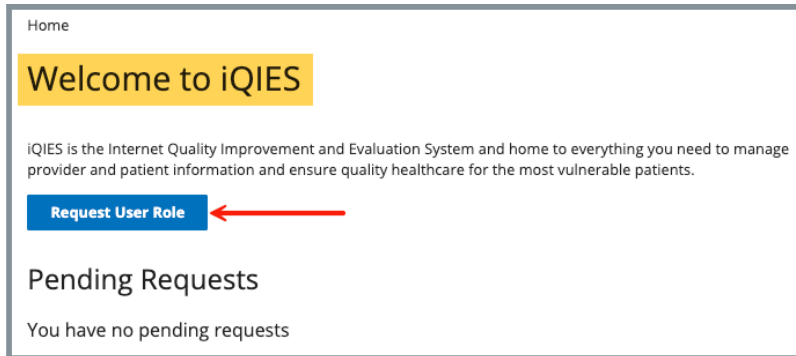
Home

Welcome to iQIES

iQIES is the Internet Quality Improvement and Evaluation System and home to everything you need to manage provider and patient information and ensure quality healthcare for the most vulnerable patients.

Request User Role

Pending Requests

You have no pending requests